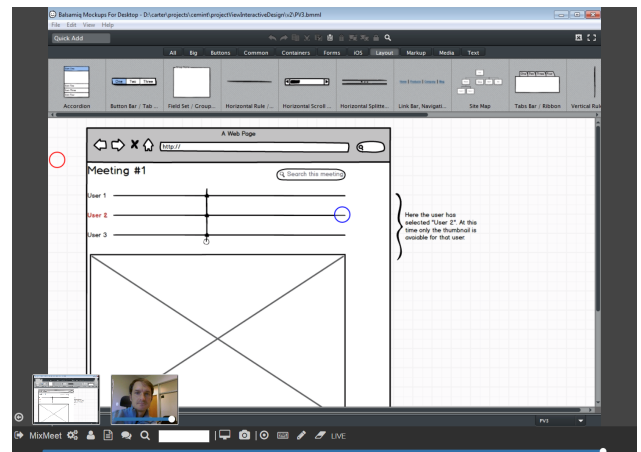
Balsamiq Mockups For Desktop - D:\carter\projects\cemint\projectView\InteractiveDesign\v2\PV3.bmml

File Edit View Help

Quick Add

All Big Buttons Common Containers Forms iOS Layout Markup Media Text

Accordion Button Bar / Tab ... Field Set / Group... Horizontal Rule /... Horizontal Scroll ... Horizontal Splitte... Link Bar, Navigati... Site Map Tabs Bar / Ribbon Vertical Rul

One Two Three

A Web Page

http://

Meeting #1

Search this meeting

User 1

User 2

User 3

Here the user has selected "User 2". At this time only the thumbnail is available for that user.

PV3

MixMeet LIVE